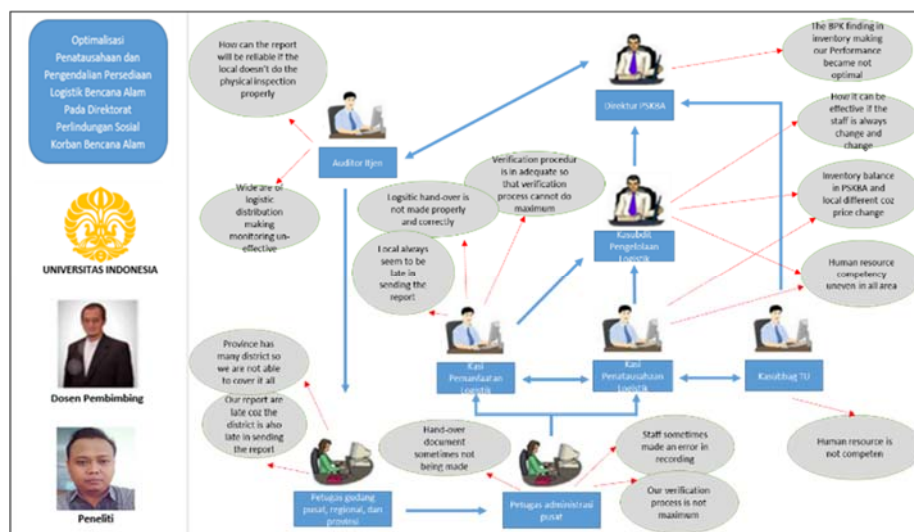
Optimalisasi Penatausahaan dan Pengendalian Persediaan Logistik Bencana Alam Pada Direktorat Perlindungan Sosial Korban Bencana Alam

UNIVERSITAS INDONESIA

Dosen Pembimbing

Peneliti

How can the report will be reliable if the local doesn't do the physical inspection properly

Auditor Itjen

Wide are of logistic distribution making monitoring un-effective

Direktur PSKBA

The BPK finding in inventory making our Performance became not optimal

How it can be effective if the staff is always change and change

Inventory balance in PSKBA and local different coz price change

Human resource competency uneven in all area

Verification procedur is in adequate so that verification process cannot do maximum

Logistic hand-over is not made properly and correctly

Local always seem to be late in sending the report

Kasubdit Pengelolaan Logistik

Kasi Pemanfaatan Logistik

Kasi Penatausahaan Logistik

Kasubbag TU

Human resource is not competen

Province has many district so we are not able to cover it all

Our report are late coz the district is also late in sending the report

Hand-over document sometimes not being made

Staff sometimes made an error in recording

Our verification process is not maximum

Petugas gudang pusat, regional, dan provinsi

Petugas administrasi pusat